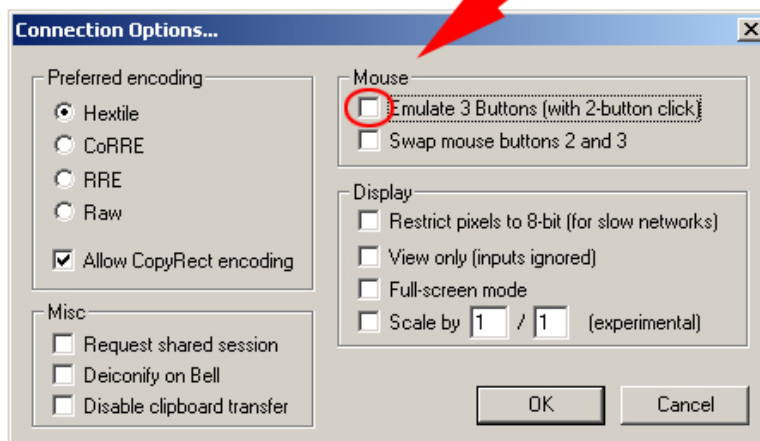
Connection Options...

X

Preferred encoding

Hextile

CoRRE

RRE

Raw

Allow CopyRect encoding

Misc

Request shared session

Deiconify on Bell

Disable clipboard transfer

Mouse

Emulate 3 Buttons (with 2-button click)

Swap mouse buttons 2 and 3

Display

Restrict pixels to 8-bit (for slow networks)

View only (inputs ignored)

Full-screen mode

Scale by 1 / 1 (experimental)

OK

Cancel